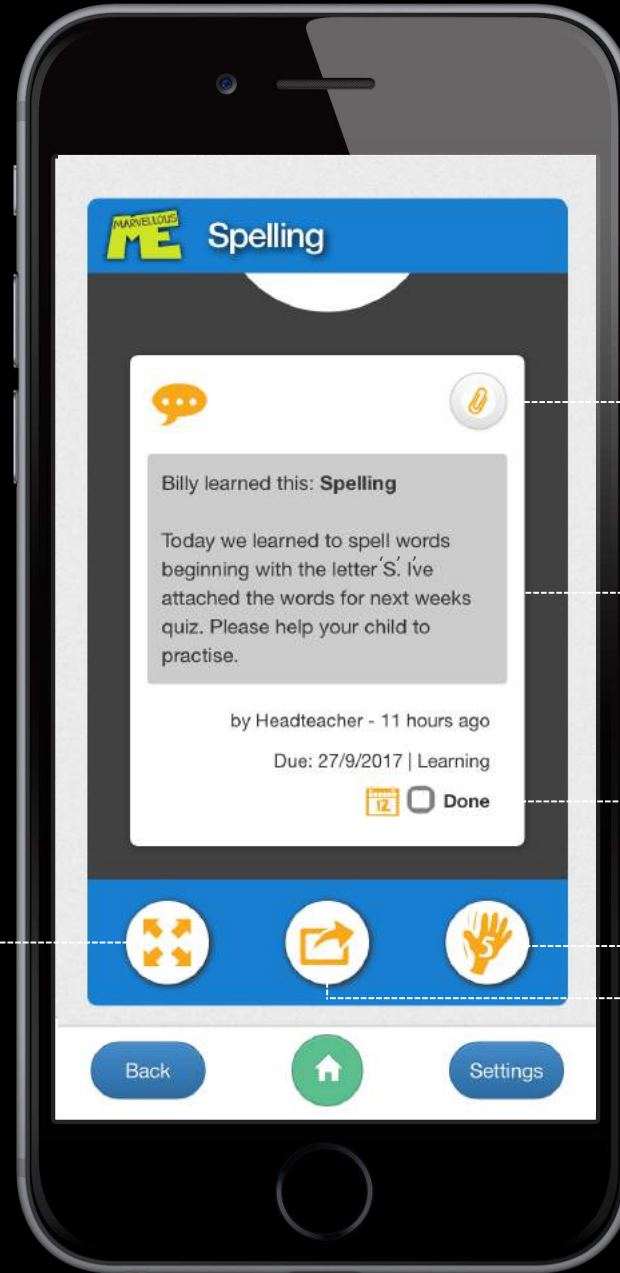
MARVELLOUS ME

Spelling

Billy learned this: **Spelling**

Today we learned to spell words beginning with the letter 'S'. I've attached the words for next weeks quiz. Please help your child to practise.

by Headteacher - 11 hours ago

Due: 27/9/2017 | Learning

12 Done

Back

Settings